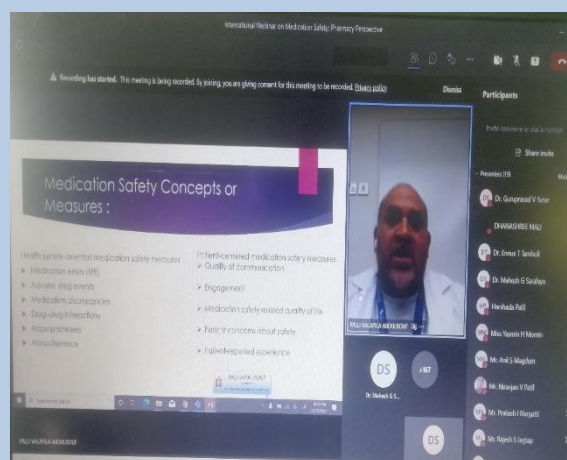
International Webinar on Medication Safety: Pharmacy Perspective

Recording has started. This meeting is being recorded. By joining, you are giving consent for this meeting to be recorded. Privacy policy

Dismiss

Participants

Invite someone or dial a number

Share invite

Presenters (19)

Dr. Guruprasad V Sutar

DHANASHREE MALI

Dr. Ennus T Tamboli

Dr. Mahesh G Saralaya

Harshada Patil

Miss Yasmin H Momin

Mr. Anil S Magdum

Mr. Niranjan V Patil

Mr. Prakash I Nargatti

Mr. Rajesh S Jagtap

Medication Safety Concepts or Measures :

Health system-oriented medication safety measures
Medication errors (ME)
Adverse drug events
Medication discrepancies
Drug-drug interactions
Appropriateness
Nonadherence

Patient-centered medication safety measures
Quality of communication
Engagement
Medication safety related quality of life
Patients' concerns about safety
Patient-reported experience

PALLI VALAPILA ABDULROOF

DS

+167

Dr. Mahesh G S...

DS

PALLI VALAPILA ABDULROOF